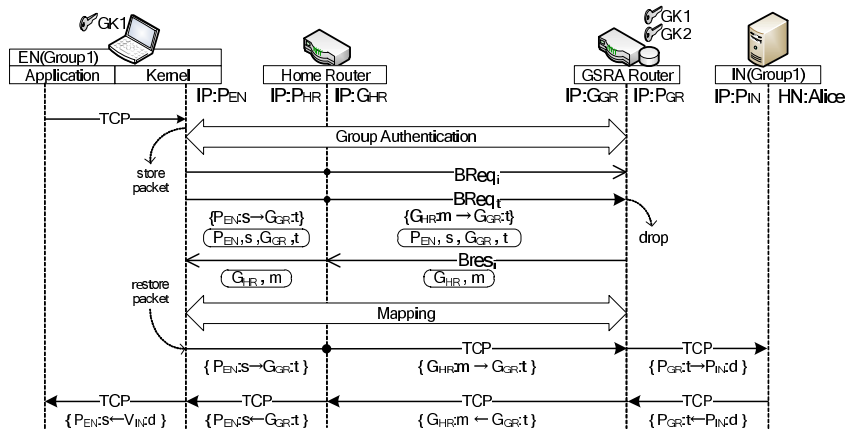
GK1
EN(Group1)
Application
Kernel
Home Router
GK1
GK2
GSRA Router
IN(Group1)
IP:$P_{EN}$
IP:$P_{HR}$
IP:$G_{HR}$
IP:$G_{GR}$
IP:$P_{GR}$
IP:$P_{IN}$
HN:Alice

TCP
Group Authentication
store packet
$BReq_i$
$BReq_t$
{$P_{EN}$:s→$G_{GR}$:t}
$P_{EN}$,s,$G_{GR}$,t
{$G_{HR}$:m → $G_{GR}$:t}
$P_{EN}$, s, $G_{GR}$, t
drop
$Bres_i$
$G_{HR}$, m
$G_{HR}$, m
restore packet
Mapping
TCP
TCP
{ $P_{EN}$:s→$G_{GR}$:t }
{ $G_{HR}$:m → $G_{GR}$:t }
{$P_{GR}$:t→$P_{IN}$:d }
TCP
TCP
TCP
TCP
{ $P_{EN}$:s←$V_{IN}$:d }
{ $P_{EN}$:s←$G_{GR}$:t }
{ $G_{HR}$:m ← $G_{GR}$:t }
{$P_{GR}$:t←$P_{IN}$:d }